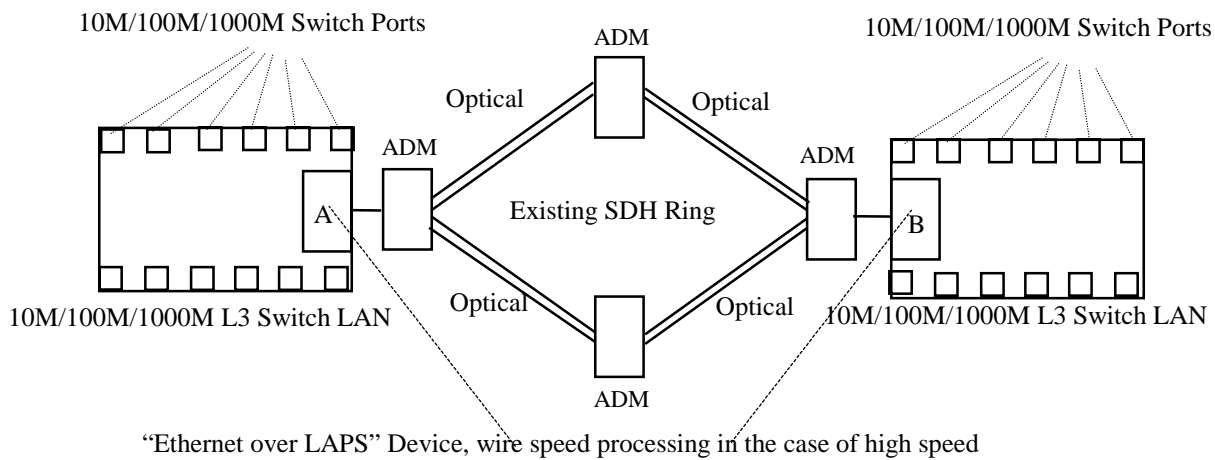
10M/100M/1000M Switch Ports

ADM

10M/100M/1000M Switch Ports

Optical

Optical

ADM

ADM

A

Existing SDH Ring

B

10M/100M/1000M L3 Switch LAN

Optical

Optical

10M/100M/1000M L3 Switch LAN

ADM

“Ethernet over LAPS” Device, wire speed processing in the case of high speed